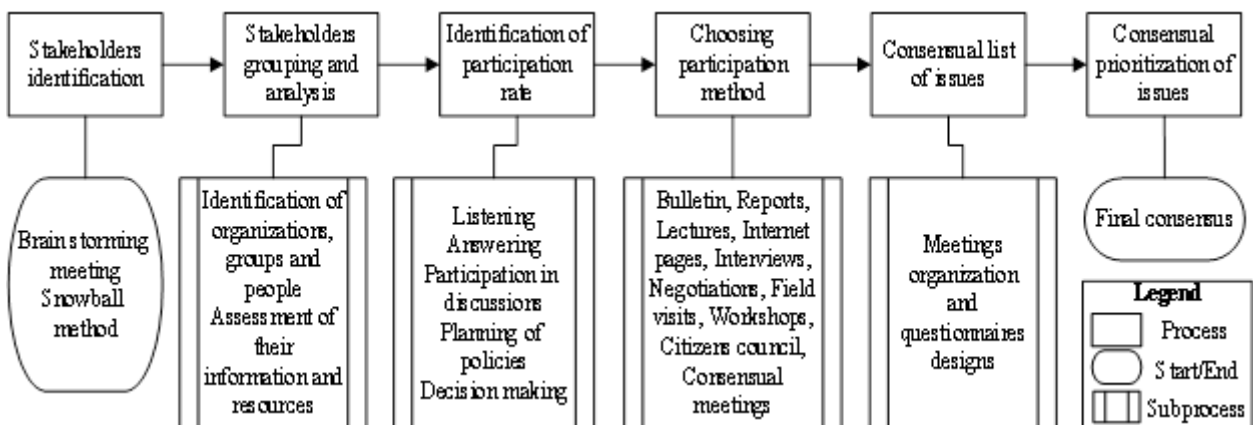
Stakeholders identification

Stakeholders grouping and analysis

Identification of participation rate

Choosing participation method

Consensual list of issues

Consensual prioritization of issues

Brain storming meeting Snowball method

Identification of organizations, groups and people Assessment of their information and resources

Listening Answering Participation in discussions Planning of policies Decision making

Bulletin, Reports, Lectures, Internet pages, Interviews, Negotiations, Field visits, Workshops, Citizens council, Consensual meetings

Meetings organization and questionnaires designs

Final consensus

Legend
Process
Start/End
Subprocess